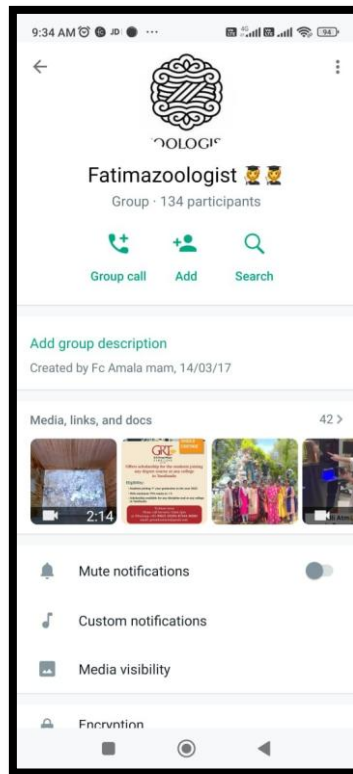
9:34 AM ··· 94

OOLOGIS

Fatimazoologist 👩‍🎓👩‍🎓

Group · 134 participants

Group call
Add
Search

Add group description

Created by Fc Amala mam, 14/03/17

Media, links, and docs
42 >

2:14

GRE

Mute notifications

Custom notifications

Media visibility

Encryption